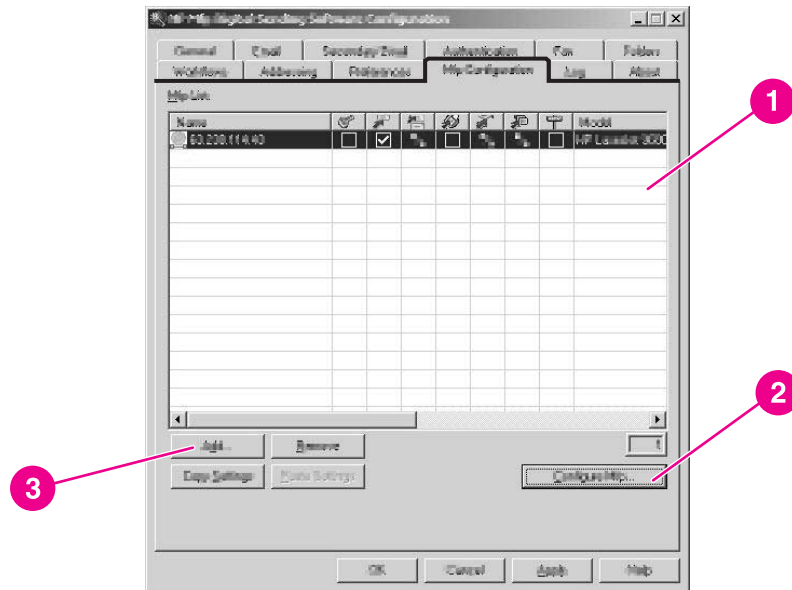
HP MFP Digital Sending Software Configuration

General | Email | Secondary Email | Authentication | Fax | Folders
Workflows | Addressing | Preferences | MFP Configuration | Log | About

MFP List:

| Name | | | | | | | | Model |
|---|---|---|---|---|---|---|---|---|
| 00.238.114.40 | ☐ | ☑ | | ☐ | | | ☐ | HP LaserJet 900 |

1

2

3

Add... | Remove

Copy Settings | Paste Settings

1

Configure MFP...

OK | Cancel | Apply | Help